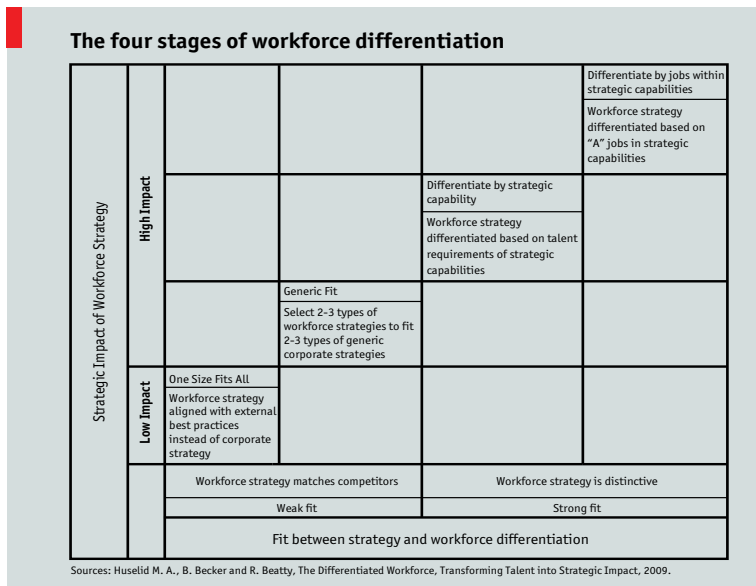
The four stages of workforce differentiation

Strategic Impact of Workforce Strategy

High Impact

Low Impact

Differentiate by jobs within strategic capabilities

Workforce strategy differentiated based on "A" jobs in strategic capabilities

Differentiate by strategic capability

Workforce strategy differentiated based on talent requirements of strategic capabilities

Generic Fit

Select 2–3 types of workforce strategies to fit 2–3 types of generic corporate strategies

One Size Fits All

Workforce strategy aligned with external best practices instead of corporate strategy

| Workforce strategy matches competitors | Workforce strategy is distinctive |
|---|---|
| Weak fit | Strong fit |

Fit between strategy and workforce differentiation

Sources: Huselid M. A., B. Becker and R. Beatty, The Differentiated Workforce, Transforming Talent into Strategic Impact, 2009.